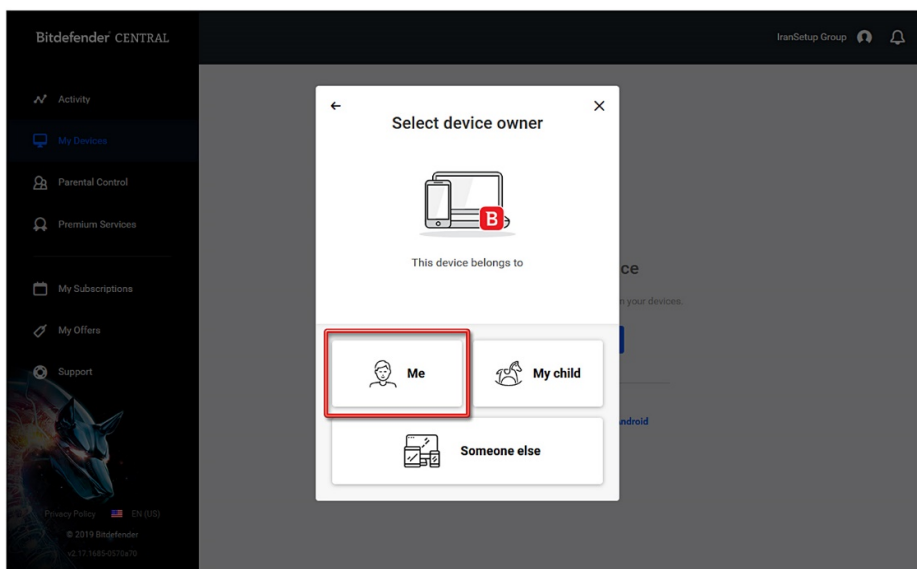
Bitdefender CENTRAL

IranSetup Group

Activity

My Devices

Parental Control

Premium Services

My Subscriptions

My Offers

Support

Privacy Policy EN (US)
© 2019 Bitdefender
v2.17.1685-0570a70

←
×
Select device owner

This device belongs to

Me

My child

Someone else

ce
n your devices.
ndroid